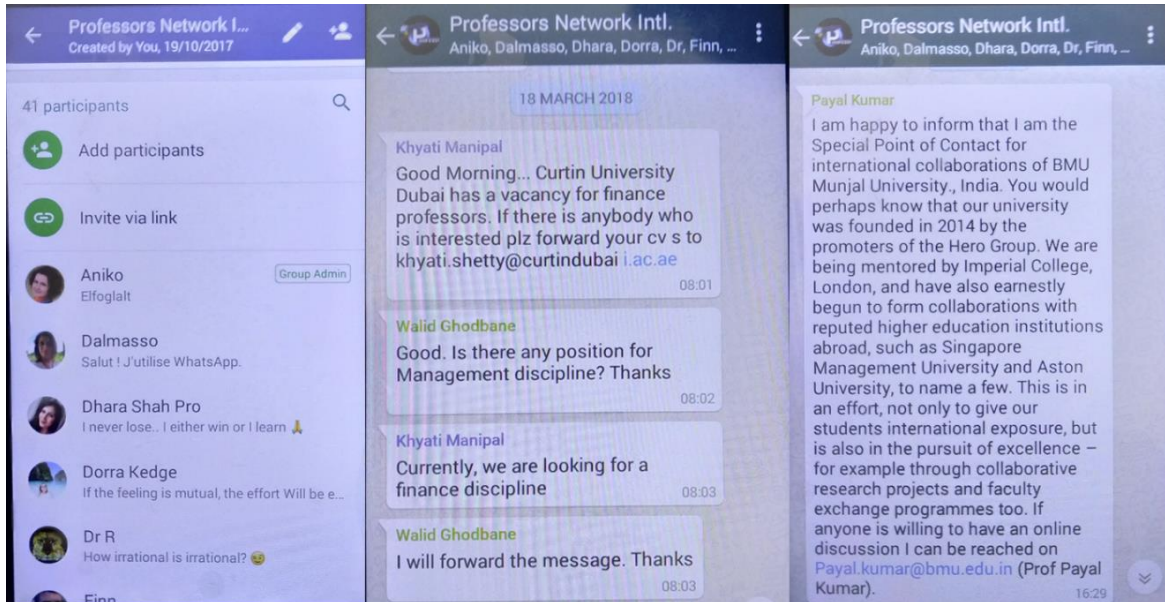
Professors Network I...
Created by You, 19/10/2017

41 participants

Add participants

Invite via link

Aniko
Group Admin
Elfoglalt

Dalmasso
Salut ! J'utilise WhatsApp.

Dhara Shah Pro
I never lose.. I either win or I learn 🙏

Dorra Kedge
If the feeling is mutual, the effort Will be e...

Dr R
How irrational is irrational? 😊

Finn

Professors Network Intl.
Aniko, Dalmasso, Dhara, Dorra, Dr, Finn, ...

18 MARCH 2018

Khyati Manipal
Good Morning... Curtin University Dubai has a vacancy for finance professors. If there is anybody who is interested plz forward your cv s to khyati.shetty@curtindubai i.ac.ae
08:01

Walid Ghodbane
Good. Is there any position for Management discipline? Thanks
08:02

Khyati Manipal
Currently, we are looking for a finance discipline
08:03

Walid Ghodbane
I will forward the message. Thanks
08:03

Professors Network Intl.
Aniko, Dalmasso, Dhara, Dorra, Dr, Finn, ...

Payal Kumar
I am happy to inform that I am the Special Point of Contact for international collaborations of BMU Munjal University., India. You would perhaps know that our university was founded in 2014 by the promoters of the Hero Group. We are being mentored by Imperial College, London, and have also earnestly begun to form collaborations with reputed higher education institutions abroad, such as Singapore Management University and Aston University, to name a few. This is in an effort, not only to give our students international exposure, but is also in the pursuit of excellence – for example through collaborative research projects and faculty exchange programmes too. If anyone is willing to have an online discussion I can be reached on Payal.kumar@bmu.edu.in (Prof Payal Kumar).
16:29